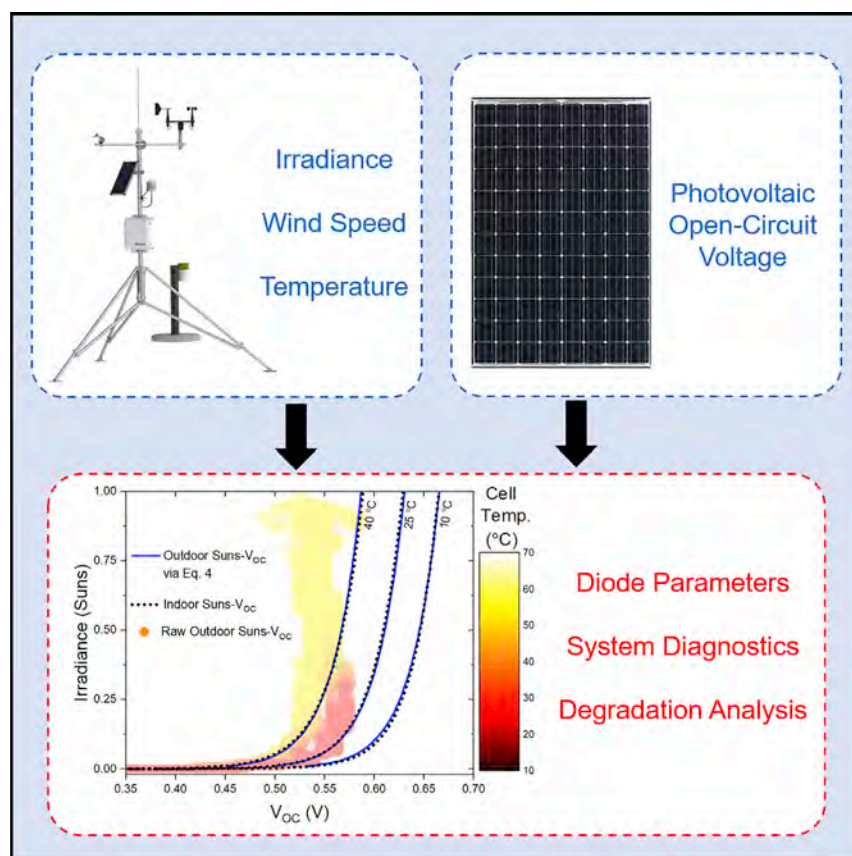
Irradiance

Wind Speed

Temperature

Photovoltaic Open-Circuit Voltage

1.00
0.75
0.50
0.25
0.00

Irradiance (Suns)

Outdoor Suns-$V_{OC}$ via Eq. 4

Indoor Suns-$V_{OC}$

Raw Outdoor Suns-$V_{OC}$

40 °C
25 °C
10 °C

0.35 0.40 0.45 0.50 0.55 0.60 0.65 0.70

$V_{OC}$ (V)

Cell Temp. (°C)

70
60
50
40
30
20
10

Diode Parameters

System Diagnostics

Degradation Analysis